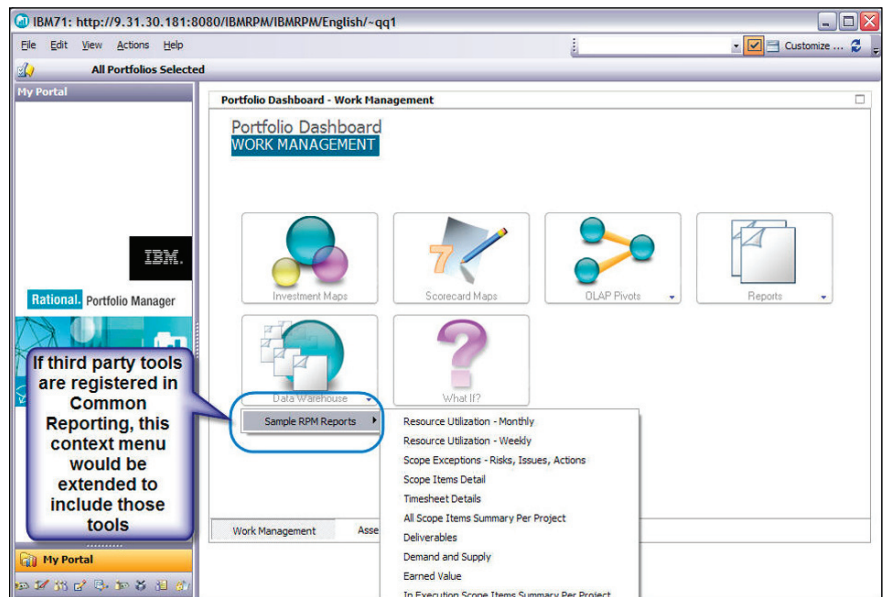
IBM71: http://9.31.30.181:8080/IBMRPM/IBMRPM/English/~qq1

File Edit View Actions Help

Customize ...

All Portfolios Selected

My Portal

IBM.

Rational. Portfolio Manager

Portfolio Dashboard - Work Management

Portfolio Dashboard
WORK MANAGEMENT

Investment Maps

Scorecard Maps

OLAP Pivots

Reports

Data Warehouse

What If?

If third party tools are registered in Common Reporting, this context menu would be extended to include those tools

Sample RPM Reports

Resource Utilization - Monthly
Resource Utilization - Weekly
Scope Exceptions - Risks, Issues, Actions
Scope Items Detail
Timesheet Details
All Scope Items Summary Per Project
Deliverables
Demand and Supply
Earned Value
In Execution Scope Items Summary Per Project

Work Management

Asse

My Portal